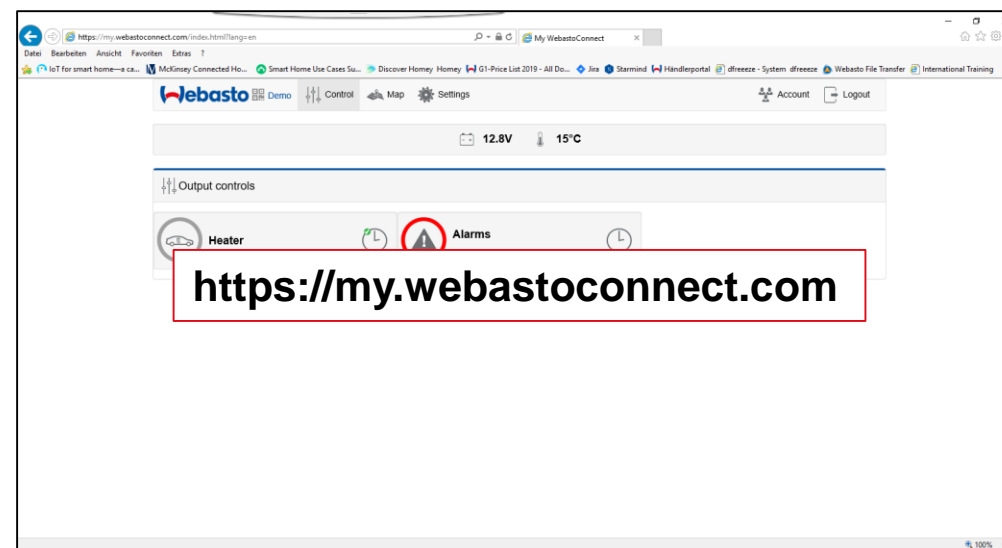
https://my.webastoconnect.com/index.html?lang=en
My WebastoConnect ×

Datei Bearbeiten Ansicht Favoriten Extras ?

IoT for smart home—a ca... McKinsey Connected Ho... Smart Home Use Cases Su... Discover Homey Homey G1-Price List 2019 - All Do... Jira Starmind Händlerportal dfreeeze - System dfreeeze Webasto File Transfer International Training

Webasto Demo Control Map Settings Account Logout

12.8V 15°C

Output controls

Heater

Alarms

https://my.webastoconnect.com

100%